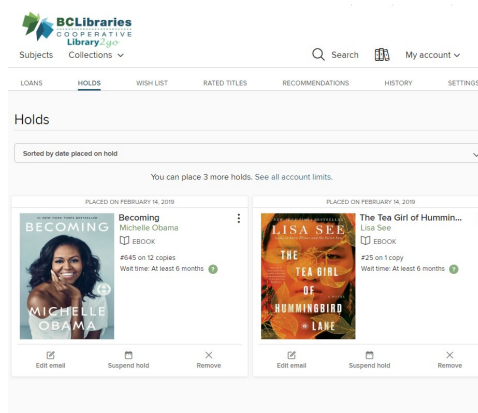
BCLibraries
COOPERATIVE
Library2go

Subjects Collections

Search My account

LOANS HOLDS WISH LIST RATED TITLES RECOMMENDATIONS HISTORY SETTINGS

Holds

Sorted by date placed on hold

You can place 3 more holds. See all account limits.

PLACED ON FEBRUARY 14, 2019

BECOMING
MICHELLE OBAMA

Becoming
Michelle Obama
EBOOK
#645 on 12 copies
Wait time: At least 6 months

Edit email Suspend hold Remove

PLACED ON FEBRUARY 14, 2019

LISA SEE
THE TEA GIRL OF HUMMINGBIRD LANE

The Tea Girl of Hummin...
Lisa See
EBOOK
#25 on 1 copy
Wait time: At least 6 months

Edit email Suspend hold Remove